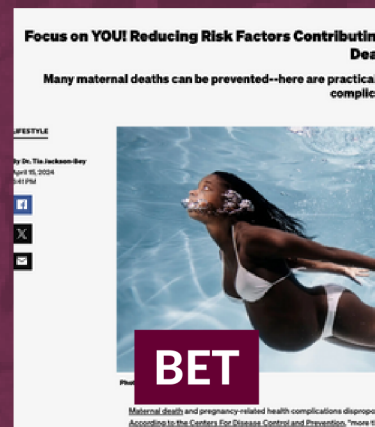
Focus on YOU! Reducing Risk Factors Contributin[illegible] Dea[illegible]

Many maternal deaths can be prevented--here are practica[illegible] complic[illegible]

LIFESTYLE

By Dr. Tia Jackson-Bey
April 15, 2024
5:41 PM

BET

Phot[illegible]

Maternal death and pregnancy-related health complications dispropo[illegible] According to the Centers For Disease Control and Prevention, "more t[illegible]